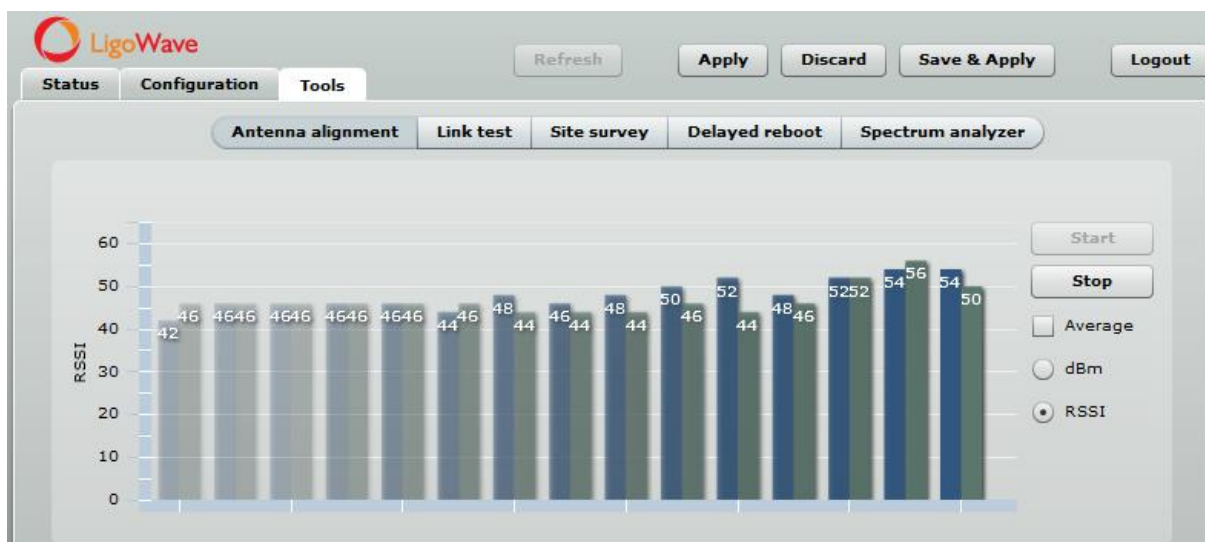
LigoWave

Status Configuration Tools

Refresh Apply Discard Save & Apply Logout

Antenna alignment Link test Site survey Delayed reboot Spectrum analyzer

60
50
40
30
20
10
0

RSSI

42 46 4646 4646 4646 4646 44 46 48 44 46 44 48 44 50 46 52 44 48 46 5252 54 56 54 50

Start
Stop
Average
dBm
RSSI